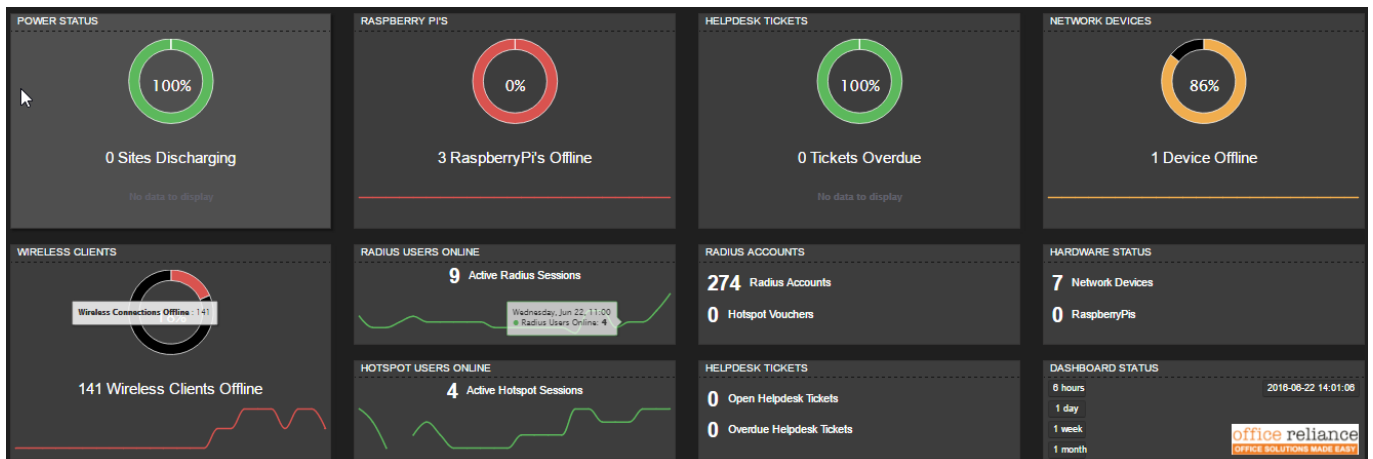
POWER STATUS

100%

0 Sites Discharging

No data to display

RASPBERRY PI'S

0%

3 RaspberryPi's Offline

HELPDESK TICKETS

100%

0 Tickets Overdue

No data to display

NETWORK DEVICES

86%

1 Device Offline

WIRELESS CLIENTS

Wireless Connections Offline : 141

141 Wireless Clients Offline

RADIUS USERS ONLINE

9 Active Radius Sessions

Wednesday, Jun 22, 11:00
● Radius Users Online: 4

HOTSPOT USERS ONLINE

4 Active Hotspot Sessions

RADIUS ACCOUNTS

274 Radius Accounts

0 Hotspot Vouchers

HELPDESK TICKETS

0 Open Helpdesk Tickets

0 Overdue Helpdesk Tickets

HARDWARE STATUS

7 Network Devices

0 RaspberryPis

DASHBOARD STATUS

6 hours

2016-06-22 14:01:06

1 day

1 week

1 month

office reliance
OFFICE SOLUTIONS MADE EASY